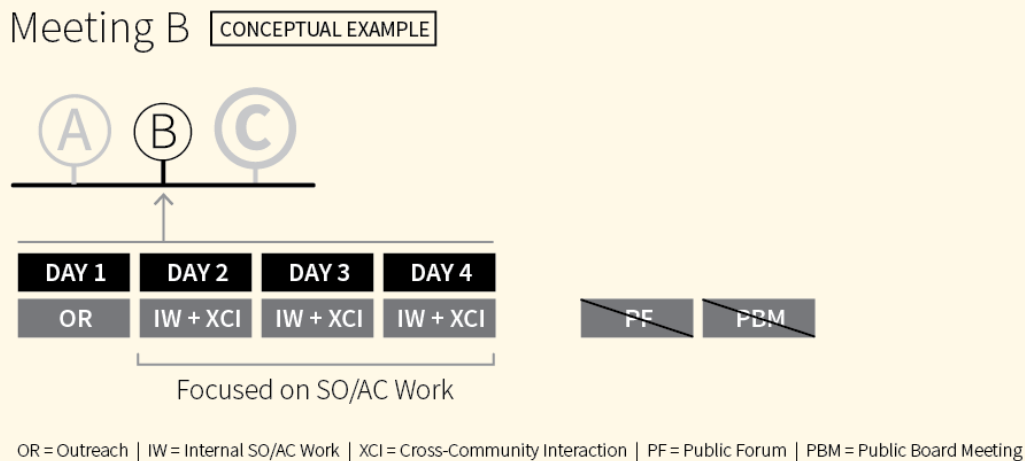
Meeting B CONCEPTUAL EXAMPLE

A B C

DAY 1 DAY 2 DAY 3 DAY 4

OR IW + XCI IW + XCI IW + XCI PF PBM

Focused on SO/AC Work

OR = Outreach | IW = Internal SO/AC Work | XCI = Cross-Community Interaction | PF = Public Forum | PBM = Public Board Meeting